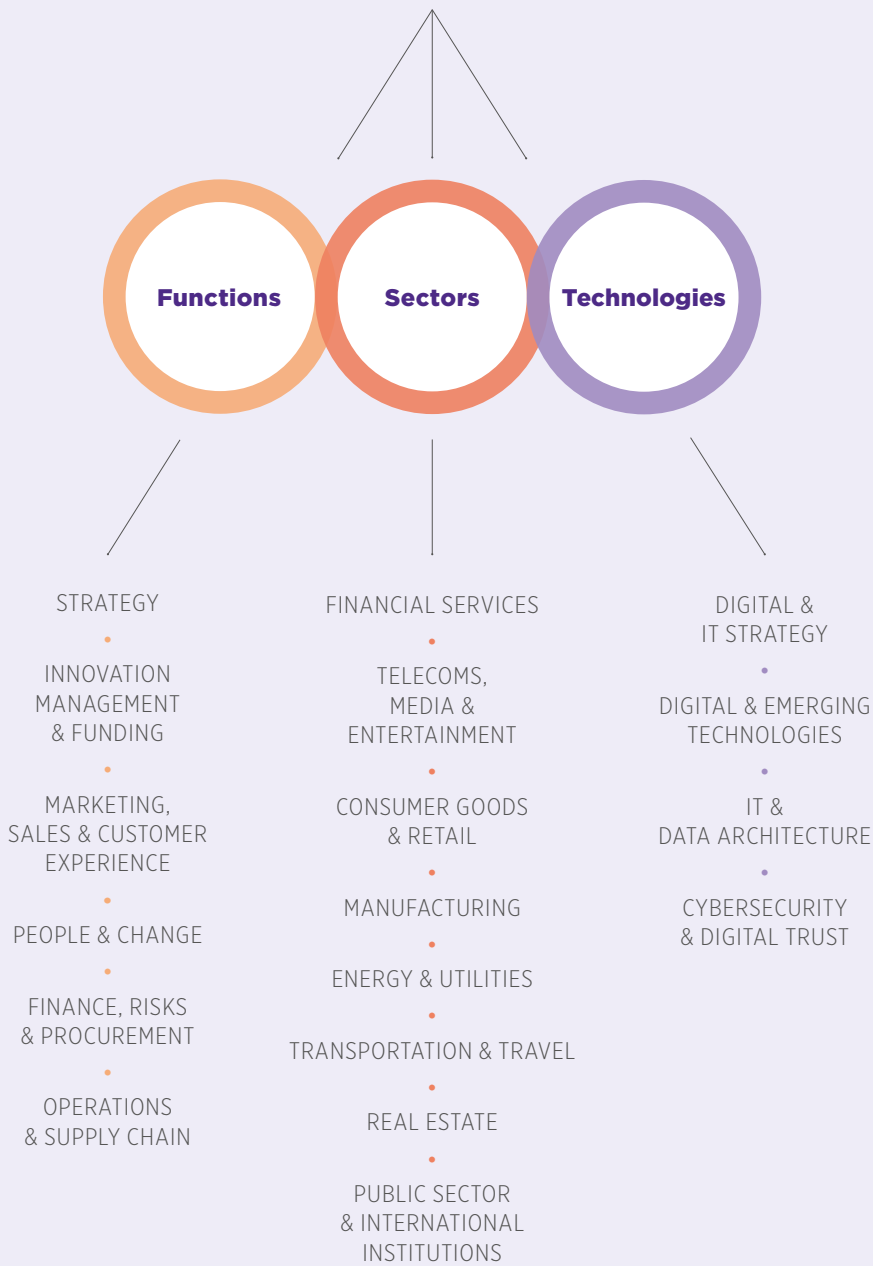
Functions

Sectors

Technologies

STRATEGY
•
INNOVATION MANAGEMENT & FUNDING
•
MARKETING, SALES & CUSTOMER EXPERIENCE
•
PEOPLE & CHANGE
•
FINANCE, RISKS & PROCUREMENT
•
OPERATIONS & SUPPLY CHAIN

FINANCIAL SERVICES
•
TELECOMS, MEDIA & ENTERTAINMENT
•
CONSUMER GOODS & RETAIL
•
MANUFACTURING
•
ENERGY & UTILITIES
•
TRANSPORTATION & TRAVEL
•
REAL ESTATE
•
PUBLIC SECTOR & INTERNATIONAL INSTITUTIONS

DIGITAL & IT STRATEGY
•
DIGITAL & EMERGING TECHNOLOGIES
•
IT & DATA ARCHITECTURE
•
CYBERSECURITY & DIGITAL TRUST